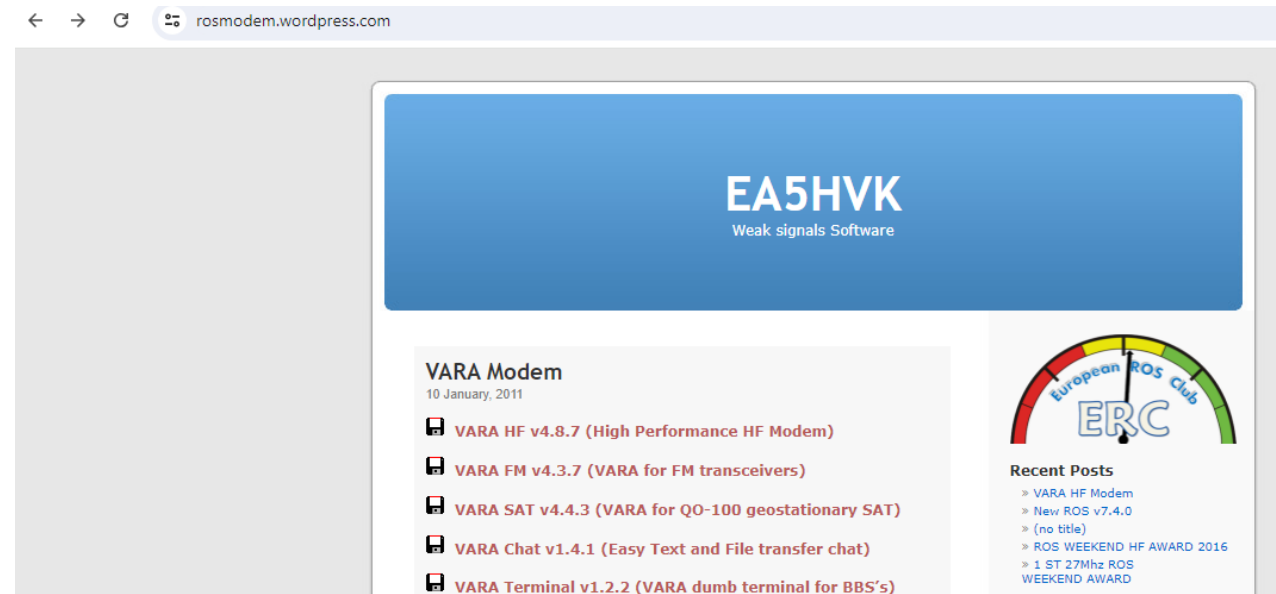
rosmodem.wordpress.com

EA5HVK
Weak signals Software

VARA Modem
10 January, 2011

VARA HF v4.8.7 (High Performance HF Modem)

VARA FM v4.3.7 (VARA for FM transceivers)

VARA SAT v4.4.3 (VARA for QO-100 geostationary SAT)

VARA Chat v1.4.1 (Easy Text and File transfer chat)

VARA Terminal v1.2.2 (VARA dumb terminal for BBS's)

European ROS Club
ERC

Recent Posts
» VARA HF Modem
» New ROS v7.4.0
» (no title)
» ROS WEEKEND HF AWARD 2016
» 1 ST 27Mhz ROS WEEKEND AWARD